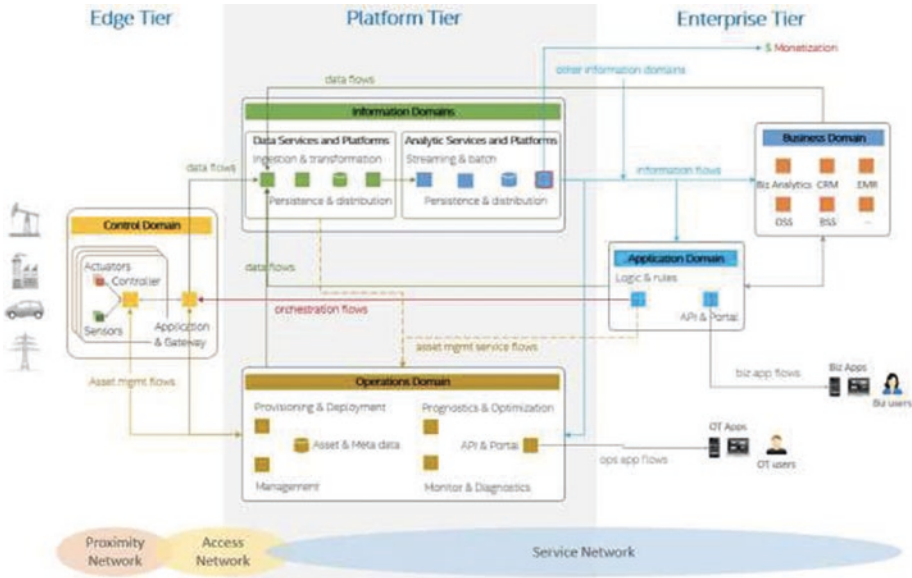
Edge Tier

Platform Tier

Enterprise Tier

$ Monetization

data flows

other information domains

Information Domains

Data Services and Platforms

Ingestion & transformation

Persistence & distribution

Analytic Services and Platforms

Streaming & batch

Persistence & distribution

information flows

Business Domain

Biz Analytics

CRM

EMR

DSS

BSS

...

data flows

Control Domain

Actuators

Controller

Sensors

Application & Gateway

data flows

Application Domain

Logic & rules

API & Portal

orchestration flows

asset mgmt service flows

Asset mgmt flows

Operations Domain

Provisioning & Deployment

Asset & Meta data

Management

Prognostics & Optimization

API & Portal

Monitor & Diagnostics

biz app flows

Biz Apps

Biz users

OT Apps

OT users

ops app flows

Proximity Network

Access Network

Service Network